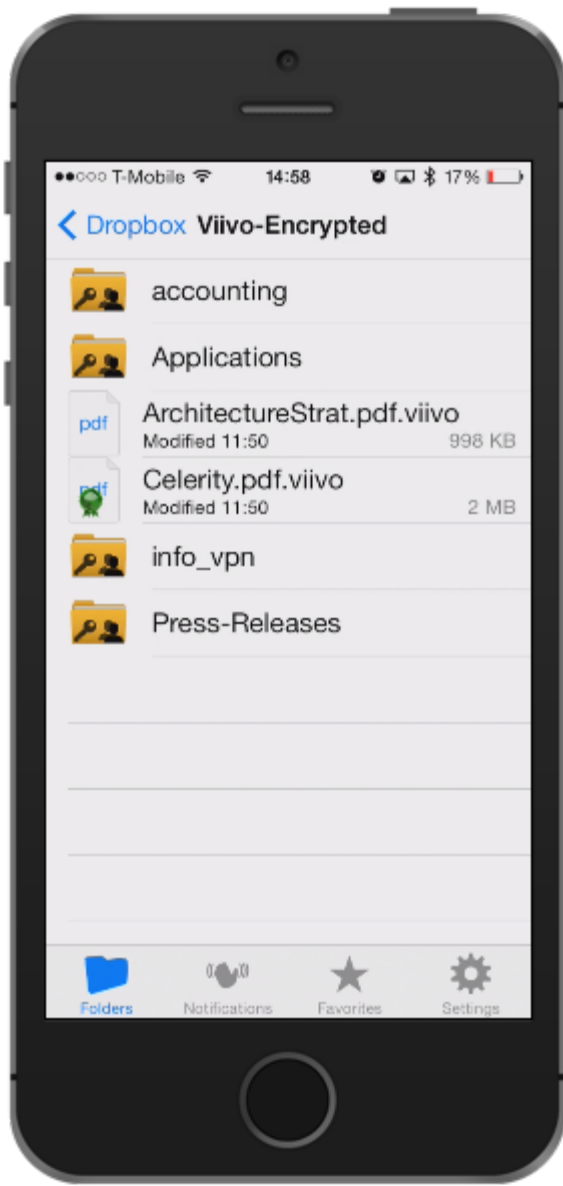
●●○○○ T-Mobile 14:58 17%

Dropbox Viivo-Encrypted

accounting

Applications

pdf ArchitectureStrat.pdf.viivo
Modified 11:50 998 KB

pdf Celerity.pdf.viivo
Modified 11:50 2 MB

info_vpn

Press-Releases

Folders Notifications Favorites Settings